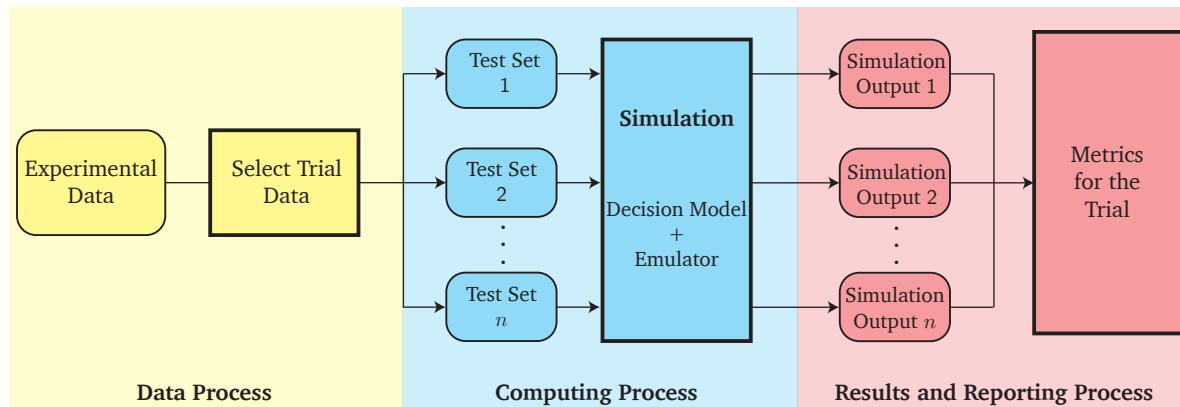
Experimental Data

Select Trial Data

Test Set 1

Test Set 2

Test Set $n$

Simulation

Decision Model + Emulator

Simulation Output 1

Simulation Output 2

Simulation Output $n$

Metrics for the Trial

Data Process

Computing Process

Results and Reporting Process